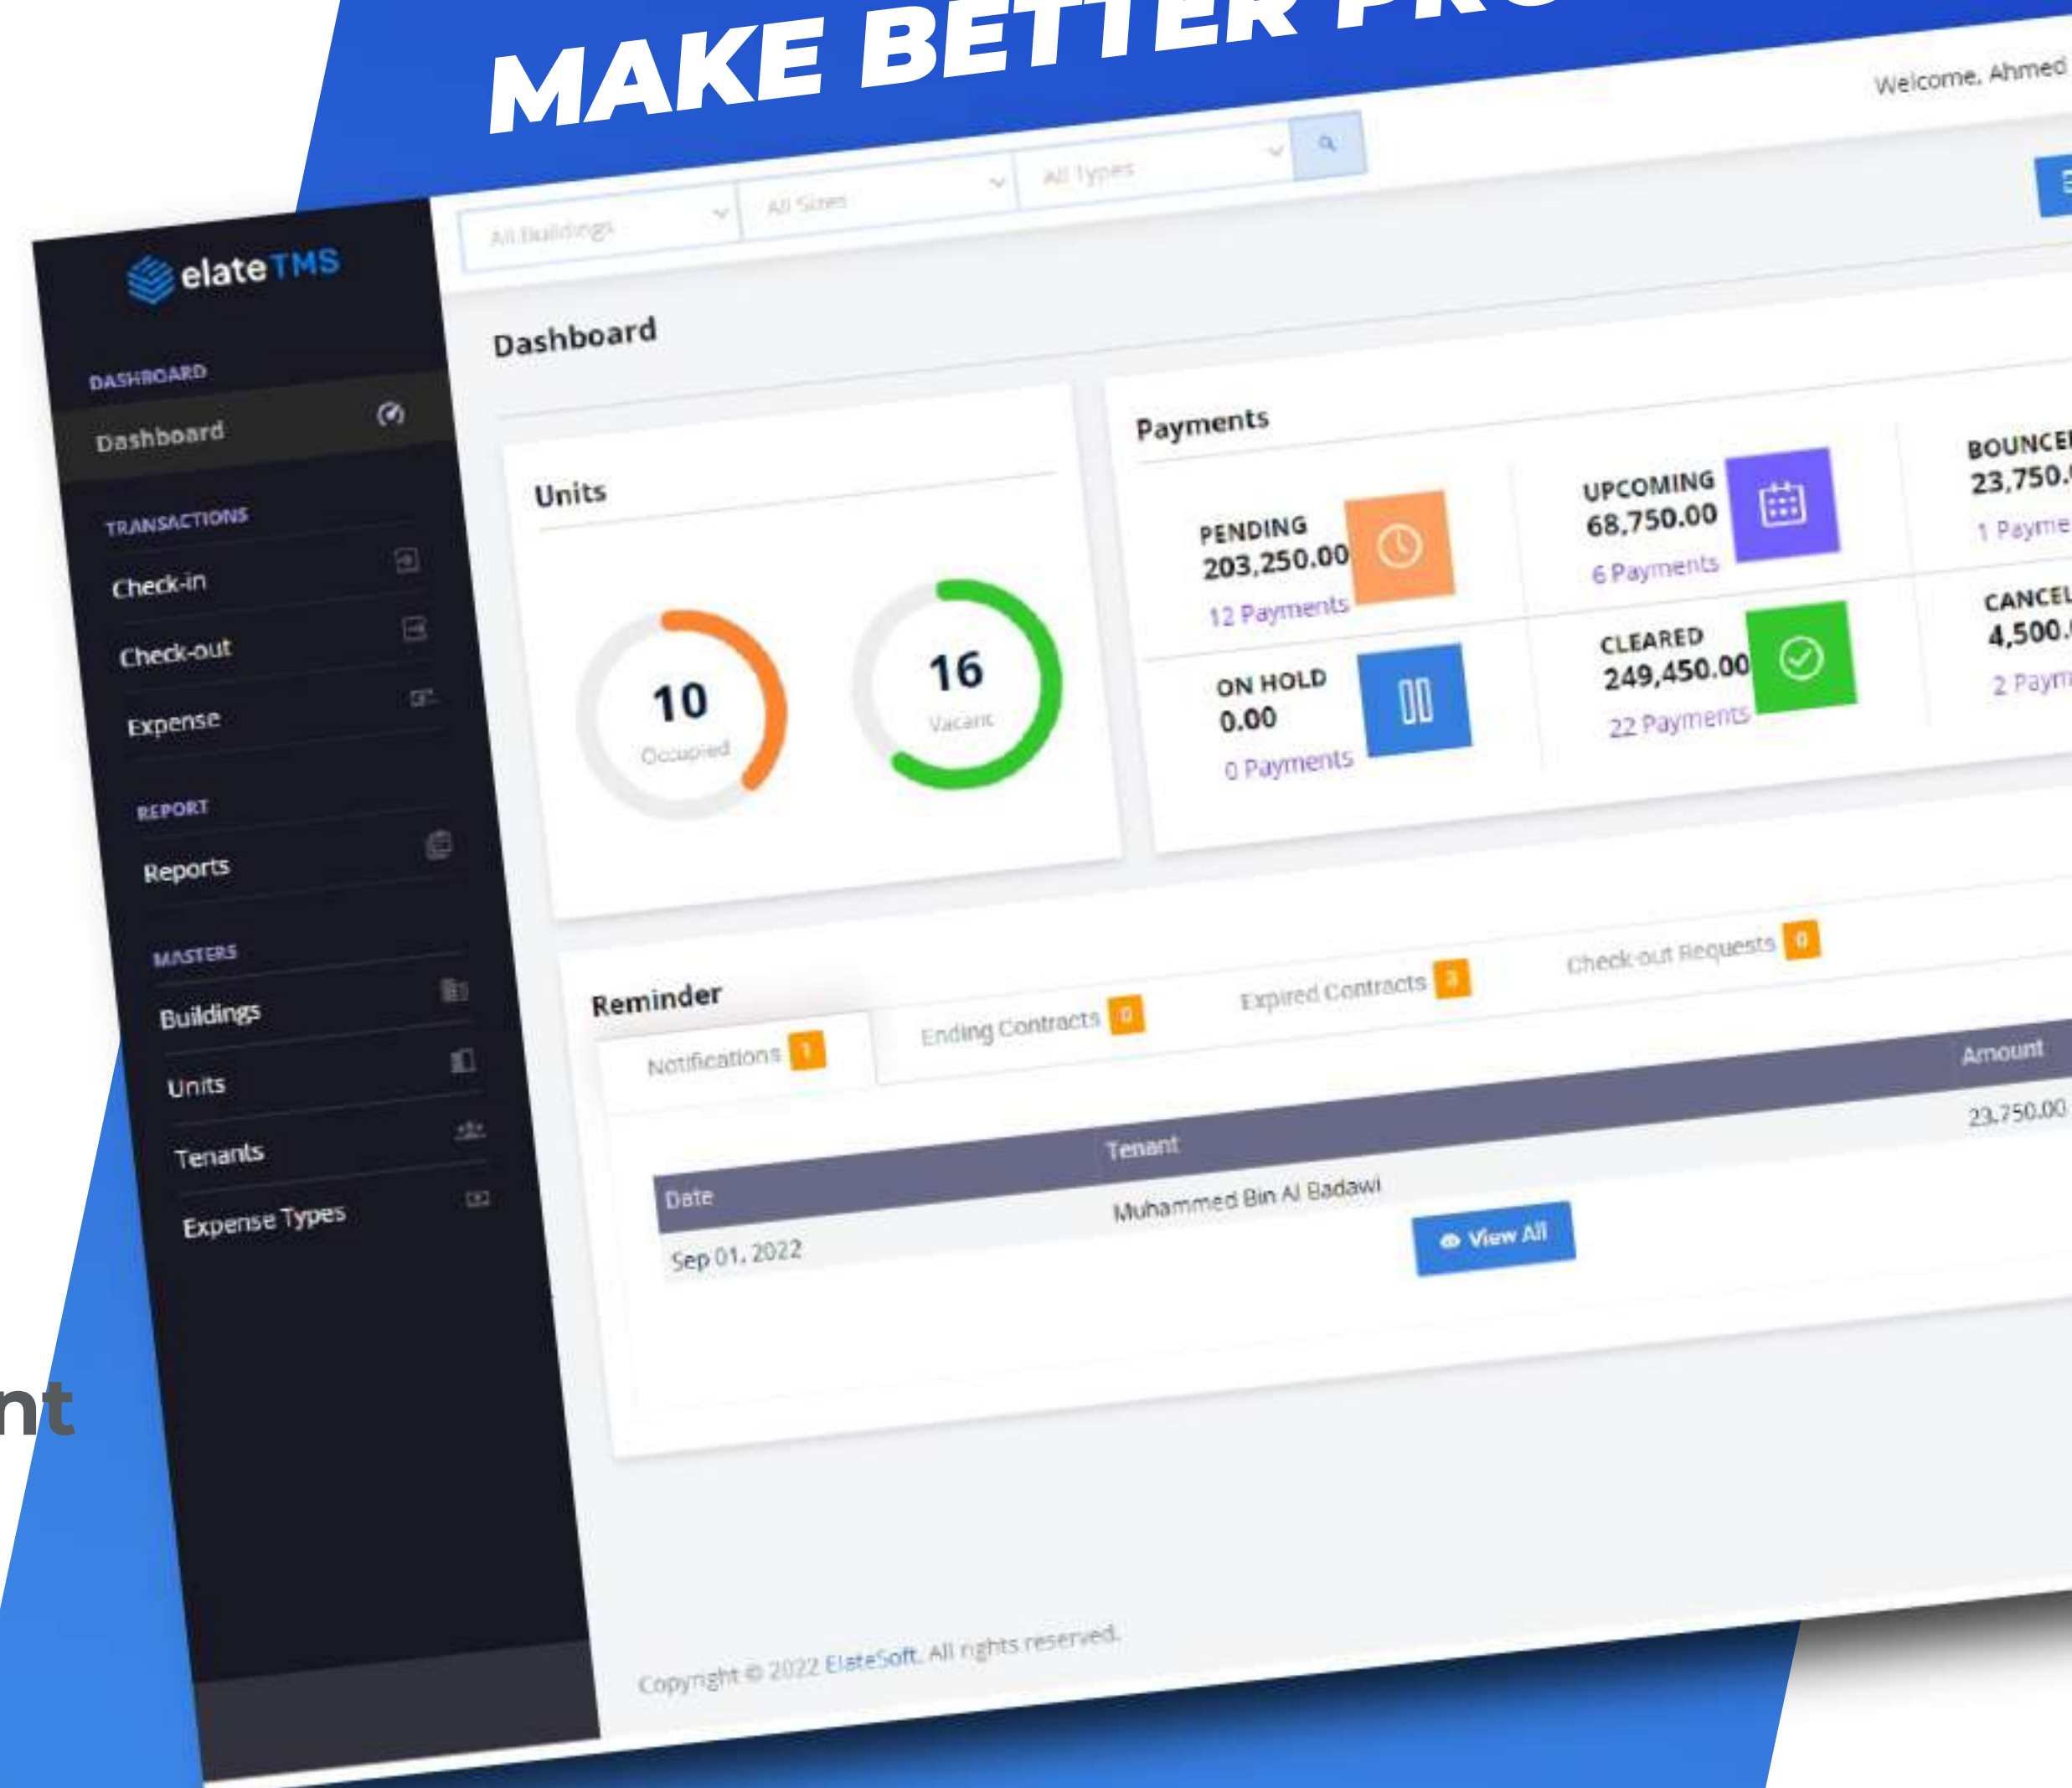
MAKE BETTER PR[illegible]

Welcome, Ahmed

All Buildings
All Sizes
All Types

elateTMS

DASHBOARD
Dashboard

TRANSACTIONS
Check-in
Check-out
Expense

REPORT
Reports

MASTERS
Buildings
Units
Tenants
Expense Types

Dashboard

Units

10
Occupied

16
Vacant

Payments

PENDING
203,250.00
12 Payments

UPCOMING
68,750.00
6 Payments

BOUNCE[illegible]
23,750.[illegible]
1 Payme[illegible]

ON HOLD
0.00
0 Payments

CLEARED
249,450.00
22 Payments

CANCEL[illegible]
4,500.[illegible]
2 Paym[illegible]

Reminder

Notifications 1
Ending Contracts 0
Expired Contracts 3
Check-out Requests 0

| Date | Tenant | Amount |
|---|---|---|
| Sep 01, 2022 | Muhammed Bin Al Badawi | 23,750.00 |

View All

Copyright © 2022 ElateSoft. All rights reserved.

nt